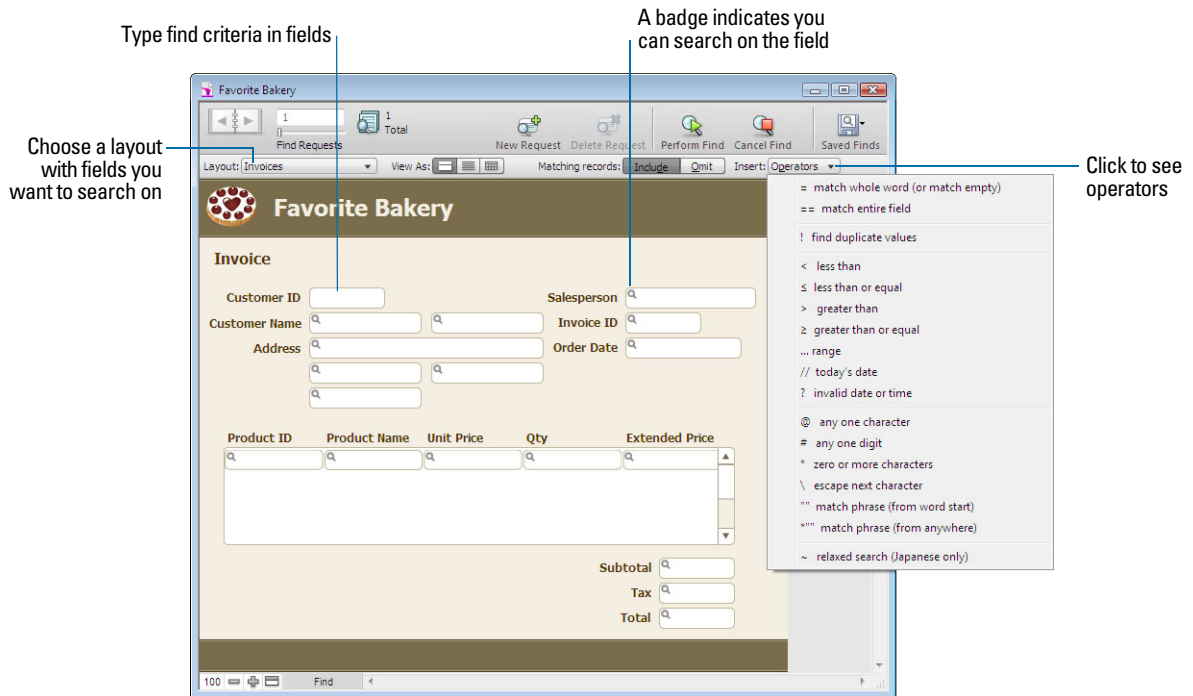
Type find criteria in fields

A badge indicates you can search on the field

Choose a layout with fields you want to search on

Click to see operators

Favorite Bakery

1

Find Requests

1

Total

New Request

Delete Request

Perform Find

Cancel Find

Saved Finds

Layout: Invoices

View As:

Matching records:

Include

Omit

Insert: Operators

= match whole word (or match empty)

== match entire field

! find duplicate values

< less than

≤ less than or equal

> greater than

≥ greater than or equal

... range

// today's date

? invalid date or time

@ any one character

# any one digit

* zero or more characters

\ escape next character

"" match phrase (from word start)

*"" match phrase (from anywhere)

~ relaxed search (Japanese only)

Favorite Bakery

Invoice

Customer ID

Customer Name

Address

Salesperson

Invoice ID

Order Date

Product ID

Product Name

Unit Price

Qty

Extended Price

Subtotal

Tax

Total

100

Find